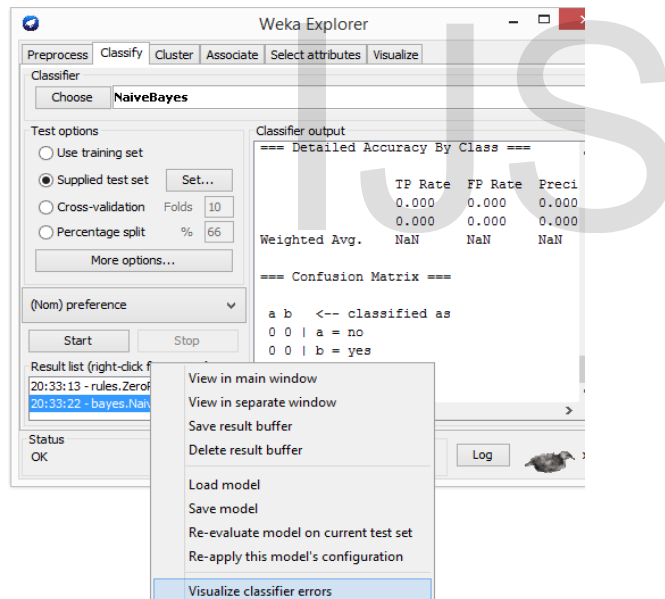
Weka Explorer

Preprocess | Classify | Cluster | Associate | Select attributes | Visualize

Classifier

Choose NaiveBayes

Test options

Use training set

Supplied test set Set...

Cross-validation Folds 10

Percentage split % 66

More options...

(Nom) preference

Start Stop

Result list (right-click f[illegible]

20:33:13 - rules.ZeroR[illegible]

20:33:22 - bayes.Naiv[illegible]

Classifier output

=== Detailed Accuracy By Class ===

| | TP Rate | FP Rate | Preci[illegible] |
|---|---|---|---|
| | 0.000 | 0.000 | 0.000 |
| | 0.000 | 0.000 | 0.000 |
| Weighted Avg. | NaN | NaN | NaN |

=== Confusion Matrix ===

a b <-- classified as
0 0 | a = no
0 0 | b = yes

View in main window
View in separate window
Save result buffer
Delete result buffer
Load model
Save model
Re-evaluate model on current test set
Re-apply this model's configuration
Visualize classifier errors

Status
OK

Log

IJS